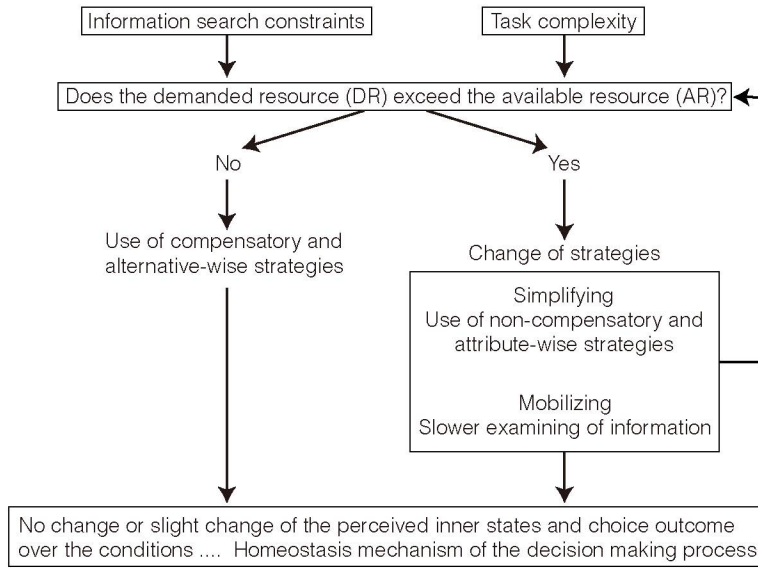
Information search constraints

Task complexity

Does the demanded resource (DR) exceed the available resource (AR)?

No

Yes

Use of compensatory and alternative-wise strategies

Change of strategies

Simplifying
Use of non-compensatory and attribute-wise strategies

Mobilizing
Slower examining of information

No change or slight change of the perceived inner states and choice outcome over the conditions .... Homeostasis mechanism of the decision making process